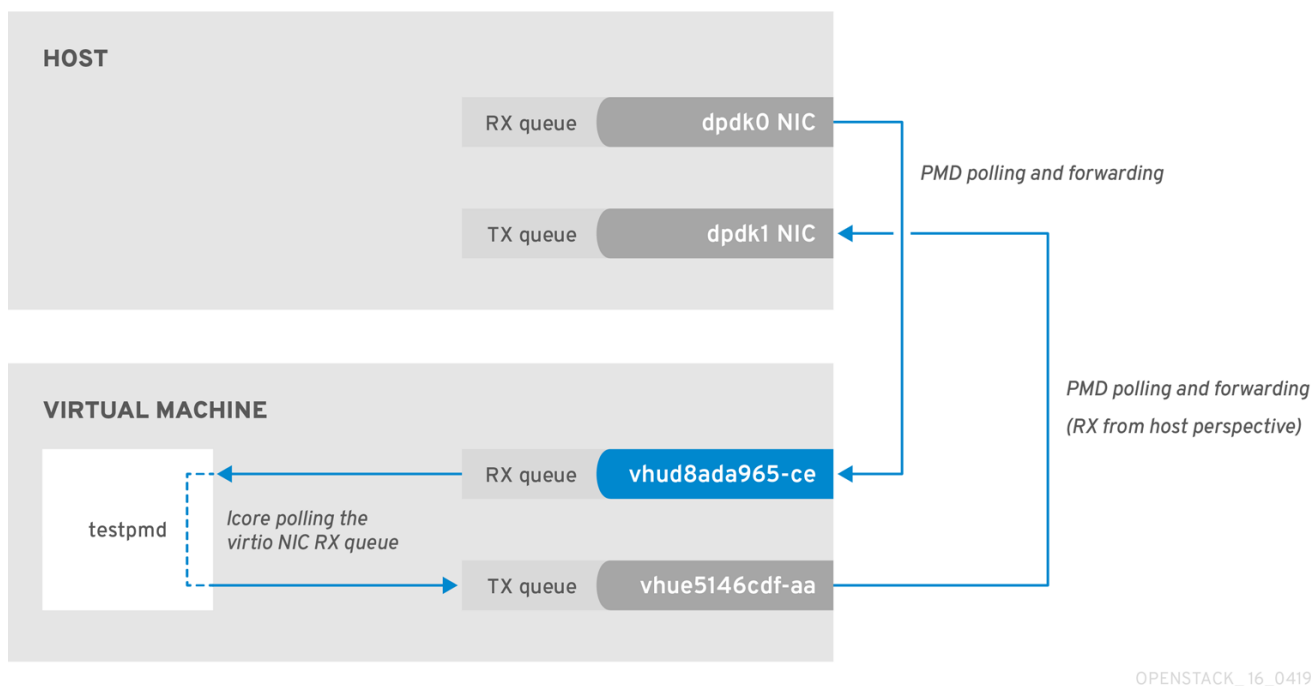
HOST

RX queue

dpdk0 NIC

PMD polling and forwarding

TX queue

dpdk1 NIC

VIRTUAL MACHINE

PMD polling and forwarding

(RX from host perspective)

testpmd

RX queue

vhud8ada965-ce

lcore polling the virtio NIC RX queue

TX queue

vhue5146cdf-aa

OPENSTACK_16_0419